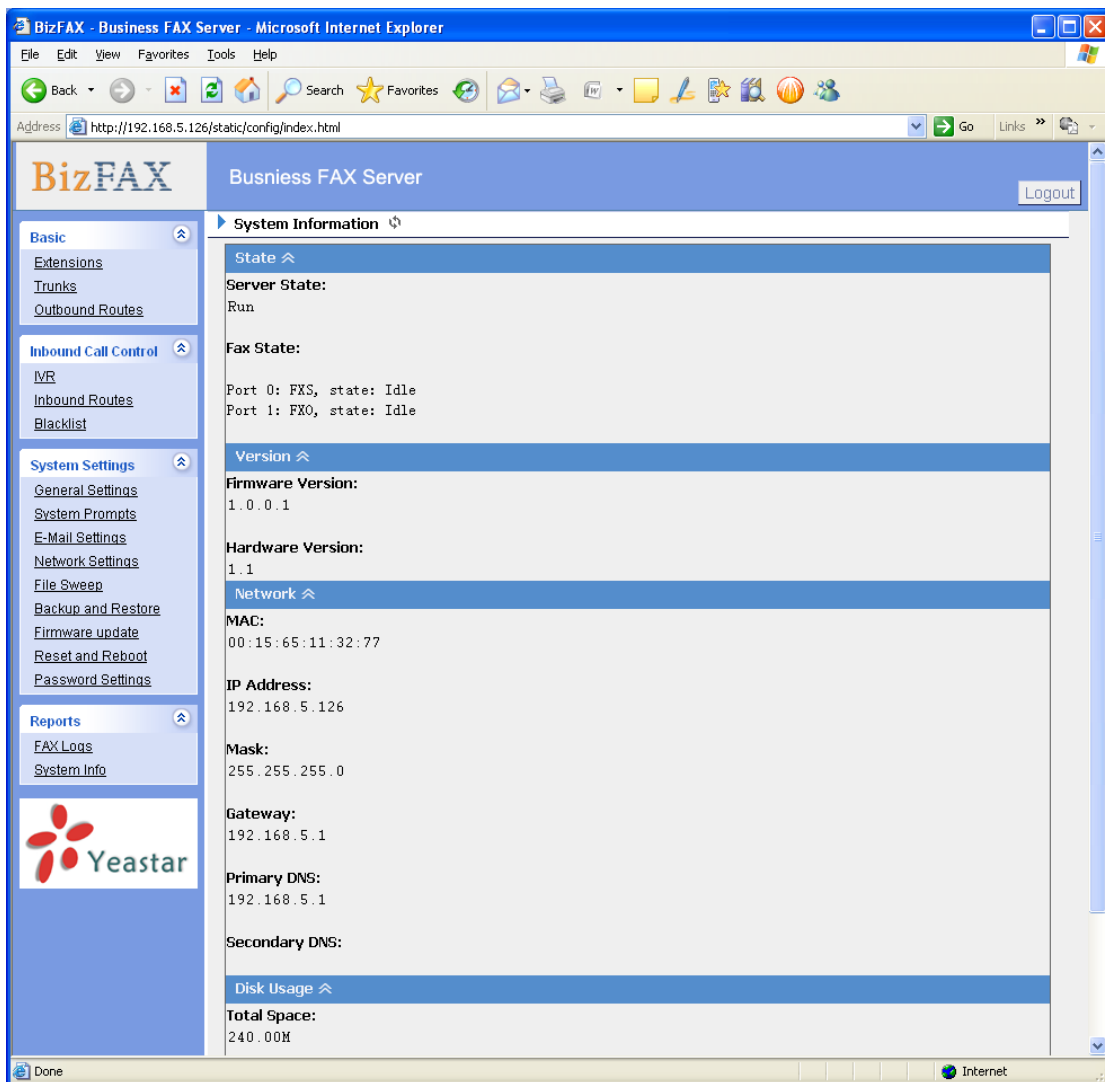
BizFAX - Business FAX Server - Microsoft Internet Explorer

File Edit View Favorites Tools Help

Back Search Favorites

Address http://192.168.5.126/static/config/index.html Go Links

BizFAX

Busniess FAX Server

Logout

System Information

Basic
Extensions
Trunks
Outbound Routes

Inbound Call Control
IVR
Inbound Routes
Blacklist

System Settings
General Settings
System Prompts
E-Mail Settings
Network Settings
File Sweep
Backup and Restore
Firmware update
Reset and Reboot
Password Settings

Reports
FAX Logs
System Info

Yeastar

State

Server State:
Run

Fax State:

Port 0: FXS, state: Idle
Port 1: FXO, state: Idle

Version

Firmware Version:
1.0.0.1

Hardware Version:
1.1

Network

MAC:
00:15:65:11:32:77

IP Address:
192.168.5.126

Mask:
255.255.255.0

Gateway:
192.168.5.1

Primary DNS:
192.168.5.1

Secondary DNS:

Disk Usage

Total Space:
240.00M

Done

Internet